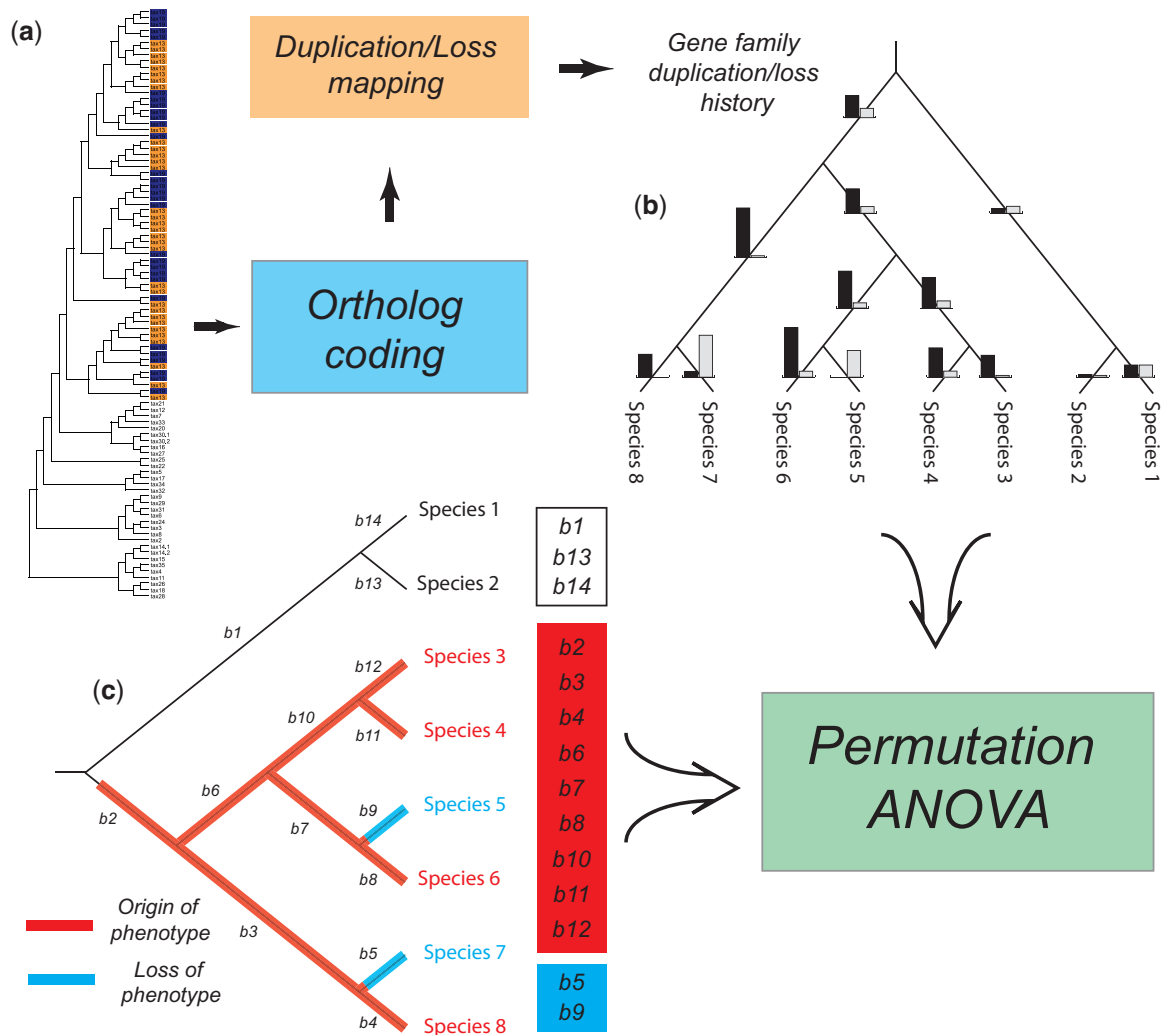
(a)

Duplication/Loss mapping

Gene family duplication/loss history

(b)

Ortholog coding

Species 8
Species 7
Species 6
Species 5
Species 4
Species 3
Species 2
Species 1

tax21
tax12
tax7
tax33
tax20
tax30_1
tax30_2
tax16
tax27
tax25
tax22
tax5
tax17
tax34
tax32
tax9
tax29
tax31
tax6
tax24
tax3
tax8
tax2
tax14_1
tax14_2
tax15
tax35
tax4
tax11
tax26
tax18
tax28

b14
Species 1
b13
Species 2

b1
b13
b14

b1

(c)

b12
Species 3
b10
b11
Species 4
b6
b9
Species 5
b7
b2
b8
Species 6
b3
b5
Species 7
b4
Species 8

b2
b3
b4
b6
b7
b8
b10
b11
b12

b5
b9

Origin of phenotype

Loss of phenotype

Permutation ANOVA